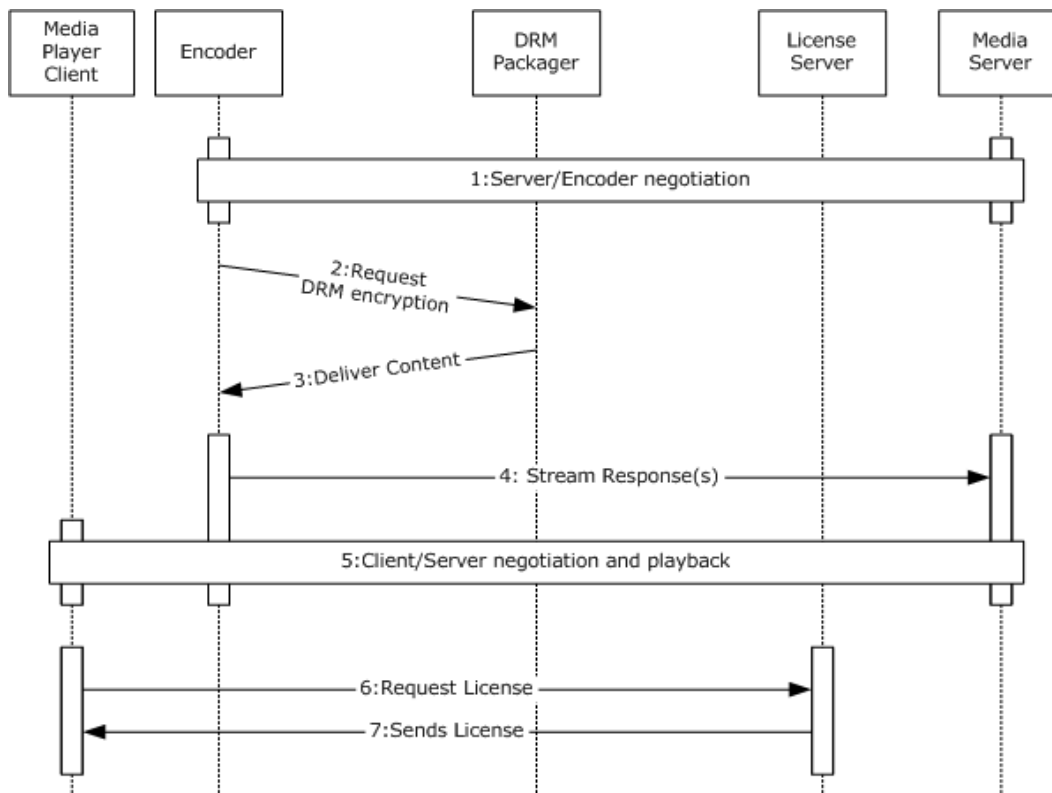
Media Player Client

Encoder

DRM Packager

License Server

Media Server

1:Server/Encoder negotiation

2:Request DRM encryption

3:Deliver Content

4: Stream Response(s)

5:Client/Server negotiation and playback

6:Request License

7:Sends License